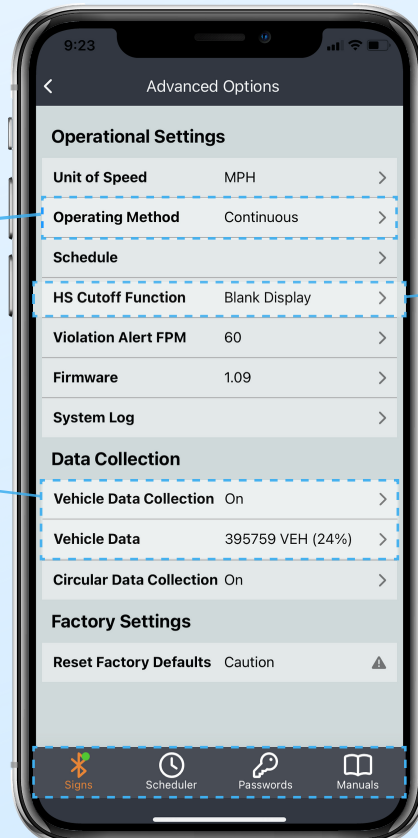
9:23

<

Advanced Options

Operational Settings

Unit of Speed MPH >

Operating Method Continuous >

Schedule >

HS Cutoff Function Blank Display >

Violation Alert FPM 60 >

Firmware 1.09 >

System Log >

Data Collection

Vehicle Data Collection On >

Vehicle Data 395759 VEH (24%) >

Circular Data Collection On >

Factory Settings

Reset Factory Defaults Caution

Signs Scheduler Passwords Manuals